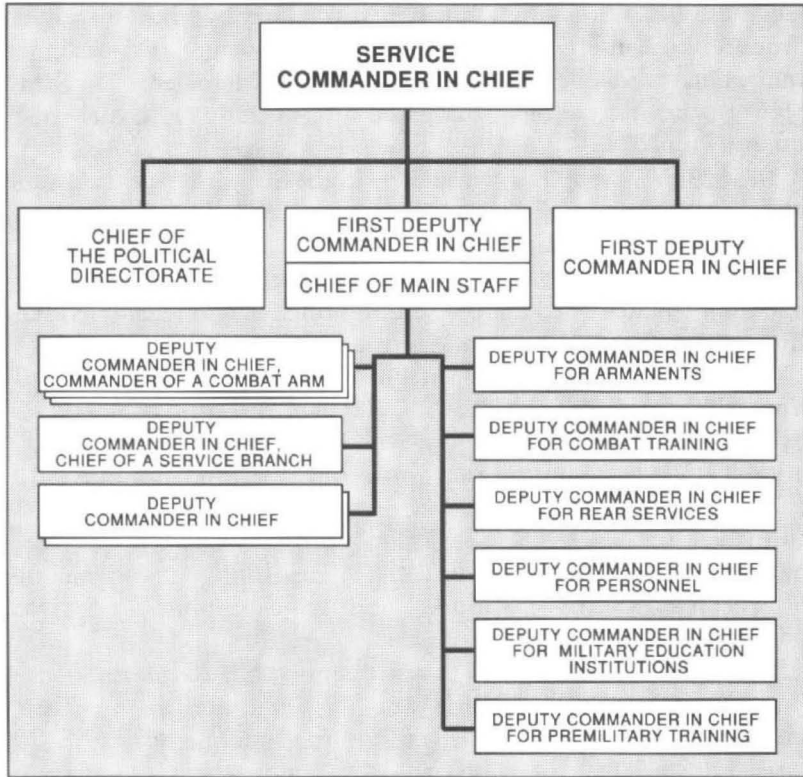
SERVICE COMMANDER IN CHIEF

CHIEF OF THE POLITICAL DIRECTORATE

FIRST DEPUTY COMMANDER IN CHIEF

CHIEF OF MAIN STAFF

FIRST DEPUTY COMMANDER IN CHIEF

DEPUTY COMMANDER IN CHIEF, COMMANDER OF A COMBAT ARM

DEPUTY COMMANDER IN CHIEF, CHIEF OF A SERVICE BRANCH

DEPUTY COMMANDER IN CHIEF

DEPUTY COMMANDER IN CHIEF FOR ARMANENTS

DEPUTY COMMANDER IN CHIEF FOR COMBAT TRAINING

DEPUTY COMMANDER IN CHIEF FOR REAR SERVICES

DEPUTY COMMANDER IN CHIEF FOR PERSONNEL

DEPUTY COMMANDER IN CHIEF FOR MILITARY EDUCATION INSTITUTIONS

DEPUTY COMMANDER IN CHIEF FOR PREMILITARY TRAINING